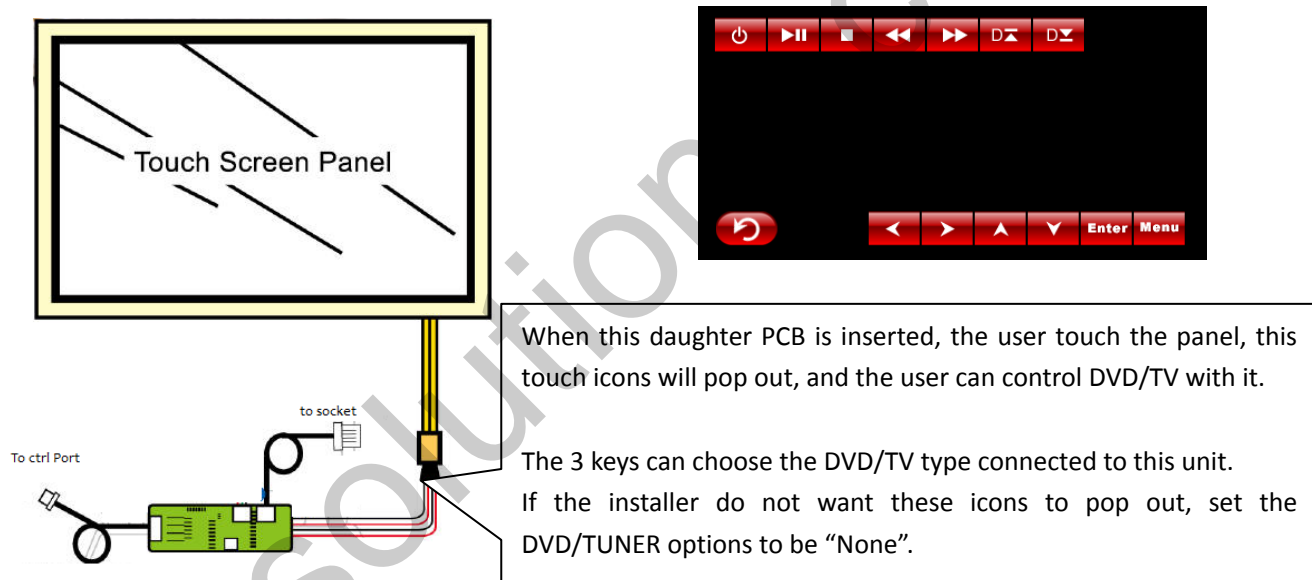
Touch Screen Panel

D D

Enter Menu

to socket

To ctrl Port

When this daughter PCB is inserted, the user touch the panel, this touch icons will pop out, and the user can control DVD/TV with it.

The 3 keys can choose the DVD/TV type connected to this unit. If the installer do not want these icons to pop out, set the DVD/TUNER options to be “None”.

solution